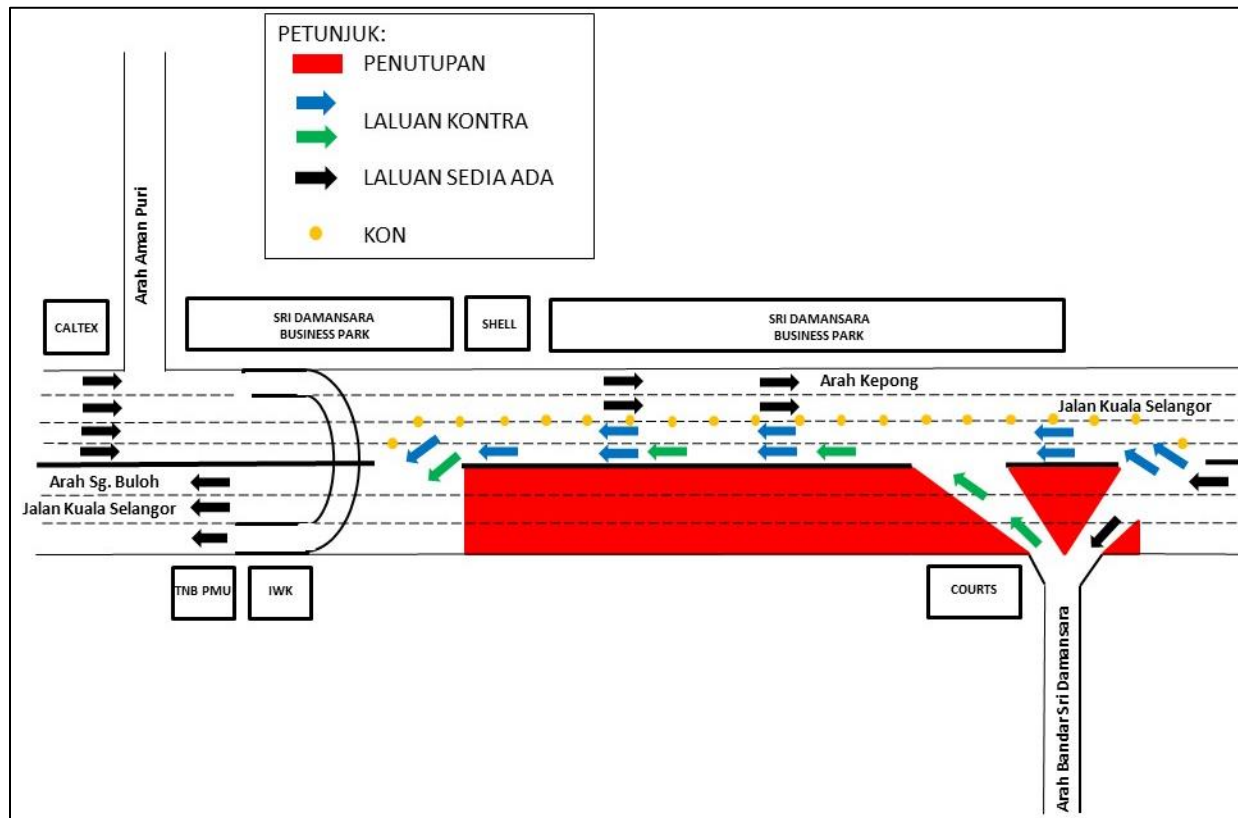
PETUNJUK:
PENUTUPAN
LALUAN KONTRA
LALUAN SEDIA ADA
KON

Arah Aman Puri

CALTEX

SRI DAMANSARA BUSINESS PARK

SHELL

SRI DAMANSARA BUSINESS PARK

Arah Kepong

Jalan Kuala Selangor

Arah Sg. Buloh
Jalan Kuala Selangor

TNB PMU

IWK

COURTS

Arah Bandar Sri Damansara